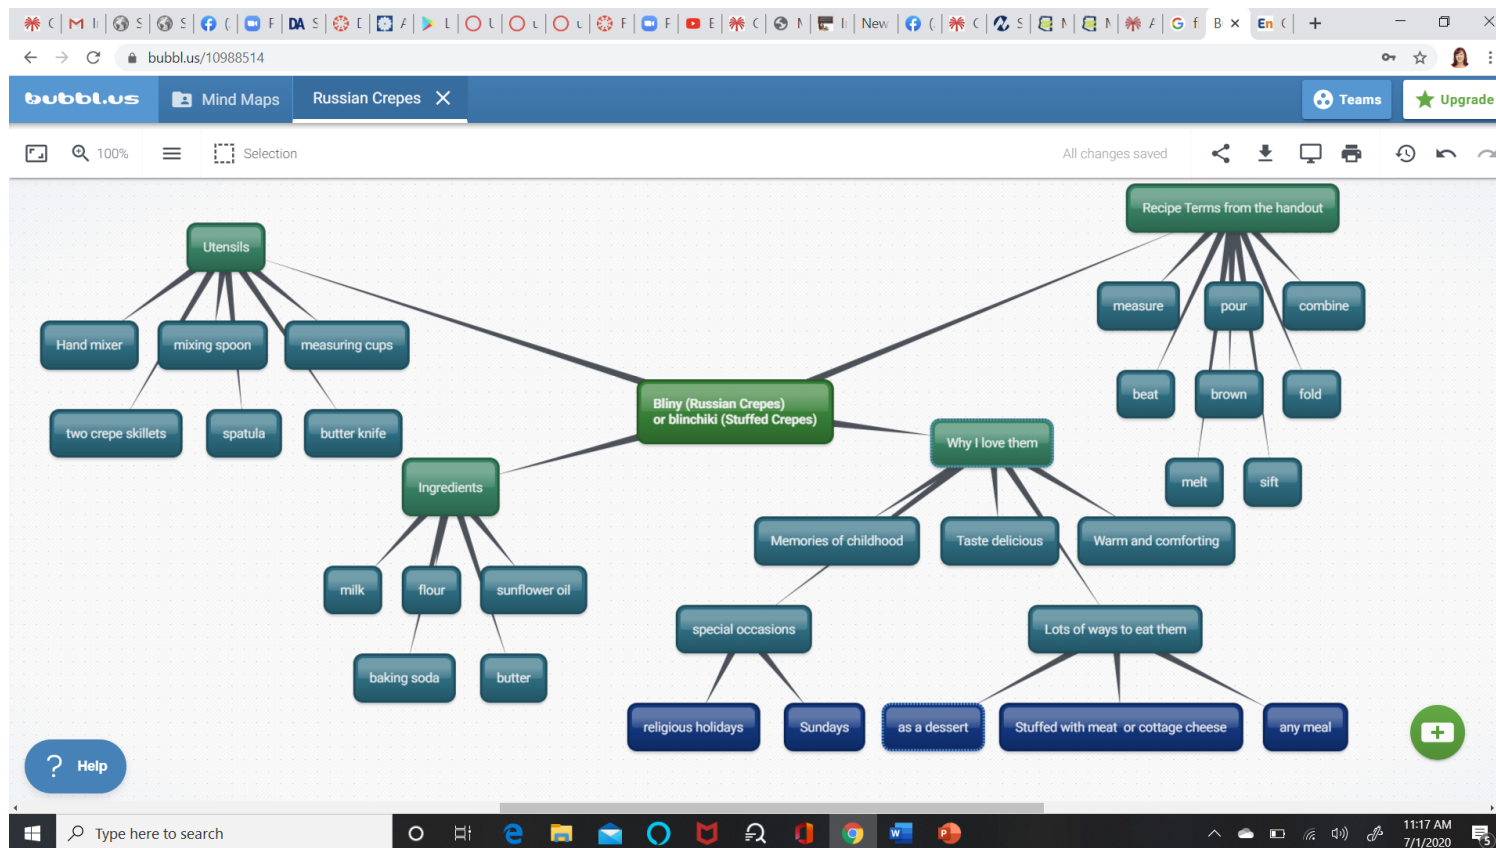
bubbl.us/10988514

bubbl.us Mind Maps Russian Crepes Teams Upgrade

100% Selection All changes saved

Utensils

Hand mixer

mixing spoon

measuring cups

two crepe skillets

spatula

butter knife

Bliny (Russian Crepes) or blinchiki (Stuffed Crepes)

Recipe Terms from the handout

measure

pour

combine

beat

brown

fold

melt

sift

Ingredients

milk

flour

sunflower oil

baking soda

butter

Why I love them

Memories of childhood

Taste delicious

Warm and comforting

special occasions

Lots of ways to eat them

religious holidays

Sundays

as a dessert

Stuffed with meat or cottage cheese

any meal

Help

Type here to search

11:17 AM
7/1/2020